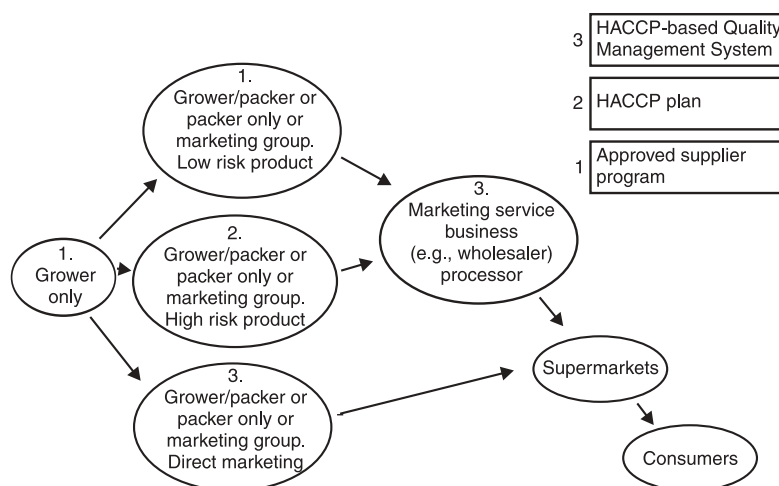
3 HACCP-based Quality Management System

2 HACCP plan

1 Approved supplier program

1. Grower only

1. Grower/packer or packer only or marketing group. Low risk product

2. Grower/packer or packer only or marketing group. High risk product

3. Grower/packer or packer only or marketing group. Direct marketing

3. Marketing service business (e.g., wholesaler) processor

Supermarkets

Consumers